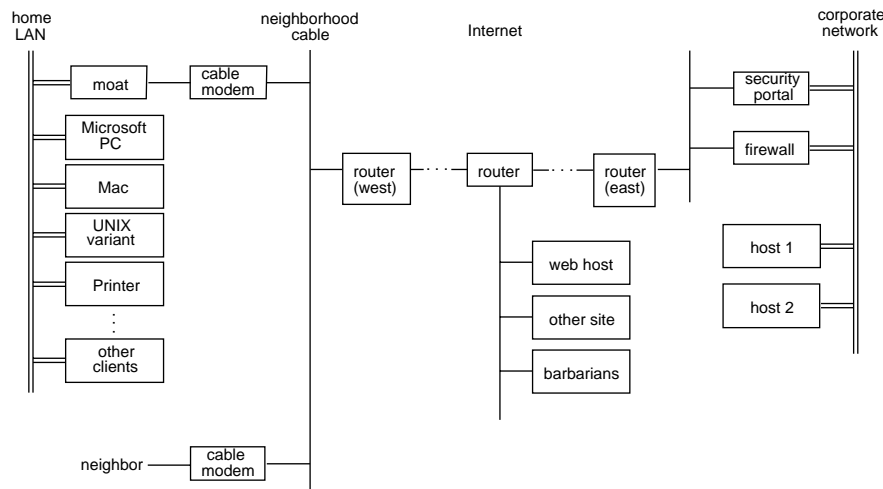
home LAN

neighborhood cable

Internet

corporate network

moat

cable modem

Microsoft PC

Mac

UNIX variant

Printer

other clients

router (west)

router

router (east)

security portal

firewall

host 1

host 2

web host

other site

barbarians

neighbor

cable modem